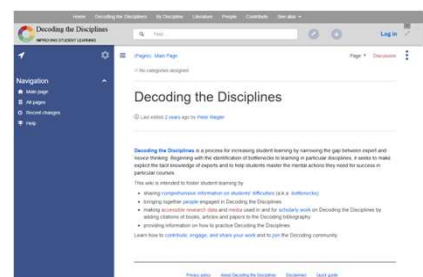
Home Decoding the Disciplines By Discipline Literature People Contribute See also

Decoding the Disciplines
IMPROVING STUDENT LEARNING

Find

Log in

Navigation
Main page
All pages
Recent changes
Help

(Pages) Main Page
No categories assigned

Page Discussion

Decoding the Disciplines

Last edited 2 years ago by Peter Riegler

Decoding the Disciplines is a process for increasing student learning by narrowing the gap between expert and novice thinking. Beginning with the identification of bottlenecks to learning in particular disciplines, it seeks to make explicit the tacit knowledge of experts and to help students master the mental actions they need for success in particular courses.

This wiki is intended to foster student learning by

sharing comprehensive information on students' difficulties (a.k.a. bottlenecks)
bringing together people engaged in Decoding the Disciplines
making accessible research data and media used in and for scholarly work on Decoding the Disciplines by adding citations of books, articles and papers to the Decoding bibliography
providing information on how to practice Decoding the Disciplines

Learn how to contribute, engage, and share your work and to join the Decoding community.

Privacy policy About Decoding the Disciplines Disclaimers Quick guide